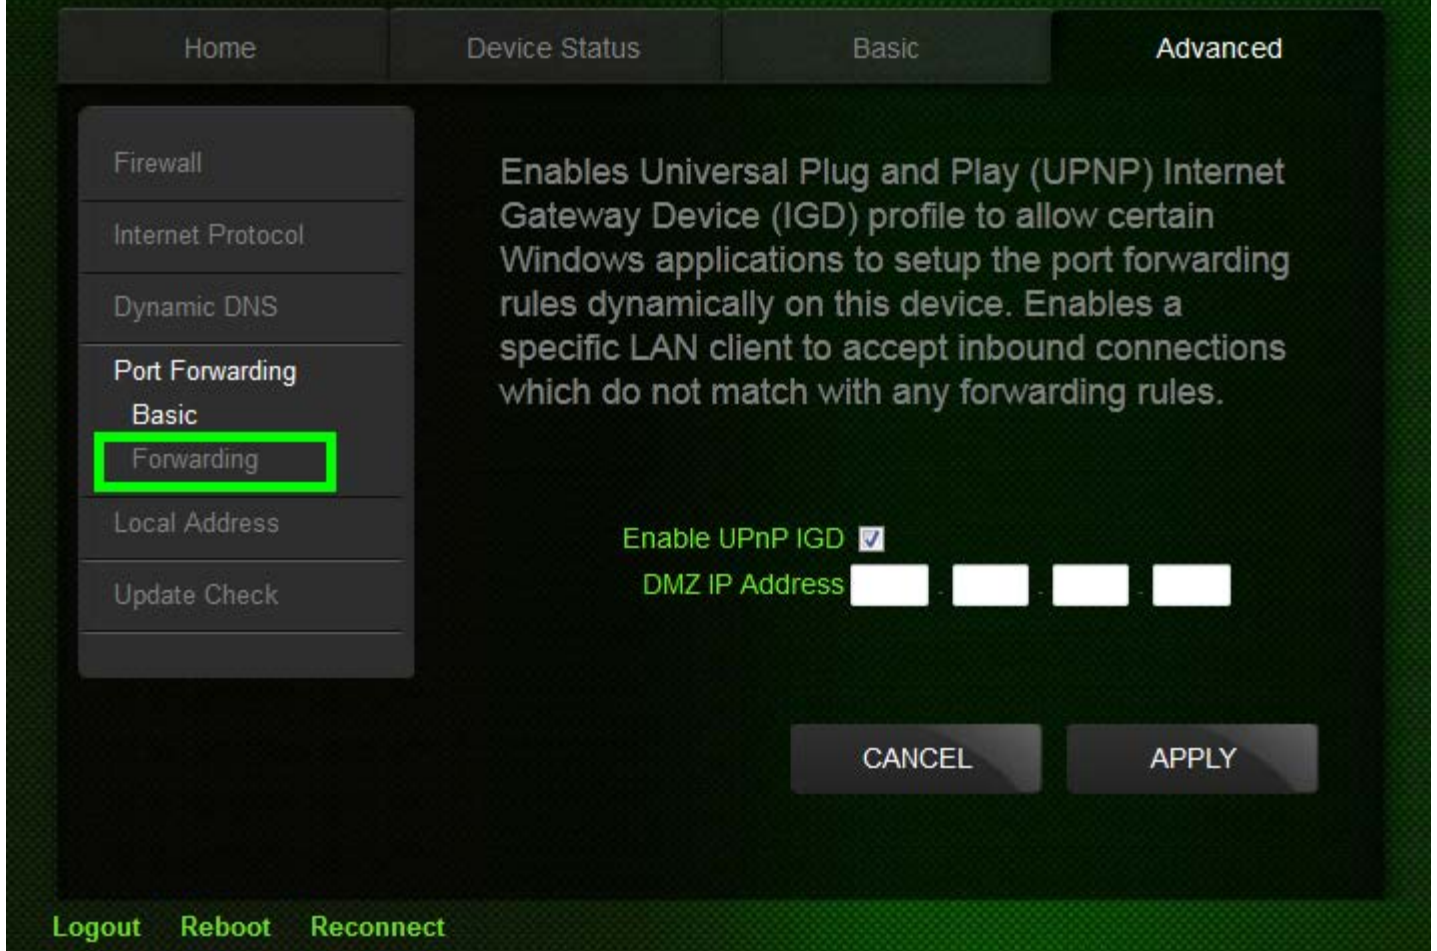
Home
Device Status
Basic
Advanced

Firewall
Internet Protocol
Dynamic DNS
Port Forwarding
Basic
Forwarding
Local Address
Update Check

Enables Universal Plug and Play (UPNP) Internet Gateway Device (IGD) profile to allow certain Windows applications to setup the port forwarding rules dynamically on this device. Enables a specific LAN client to accept inbound connections which do not match with any forwarding rules.

Enable UPnP IGD
DMZ IP Address . . .

CANCEL
APPLY

Logout Reboot Reconnect